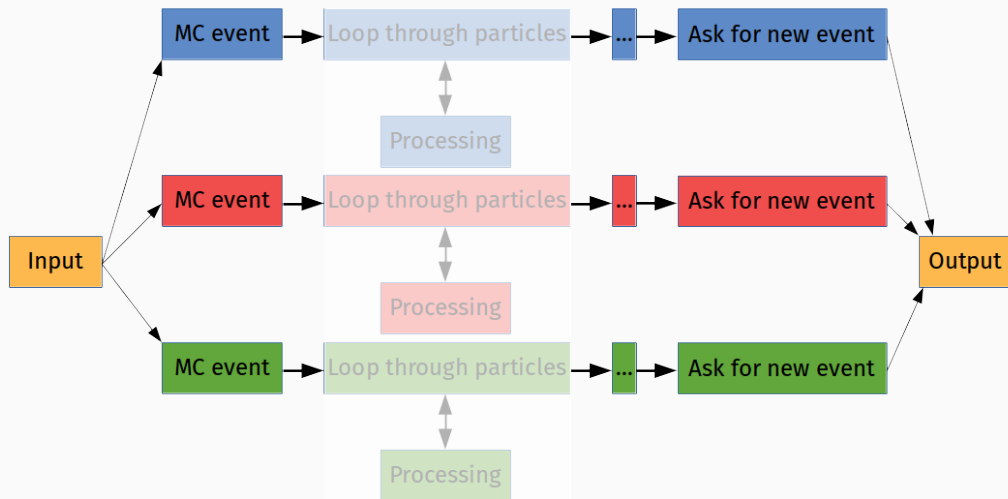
Input

MC event
Loop through particles
...
Ask for new event
Processing

MC event
Loop through particles
...
Ask for new event
Processing

MC event
Loop through particles
...
Ask for new event
Processing

Output